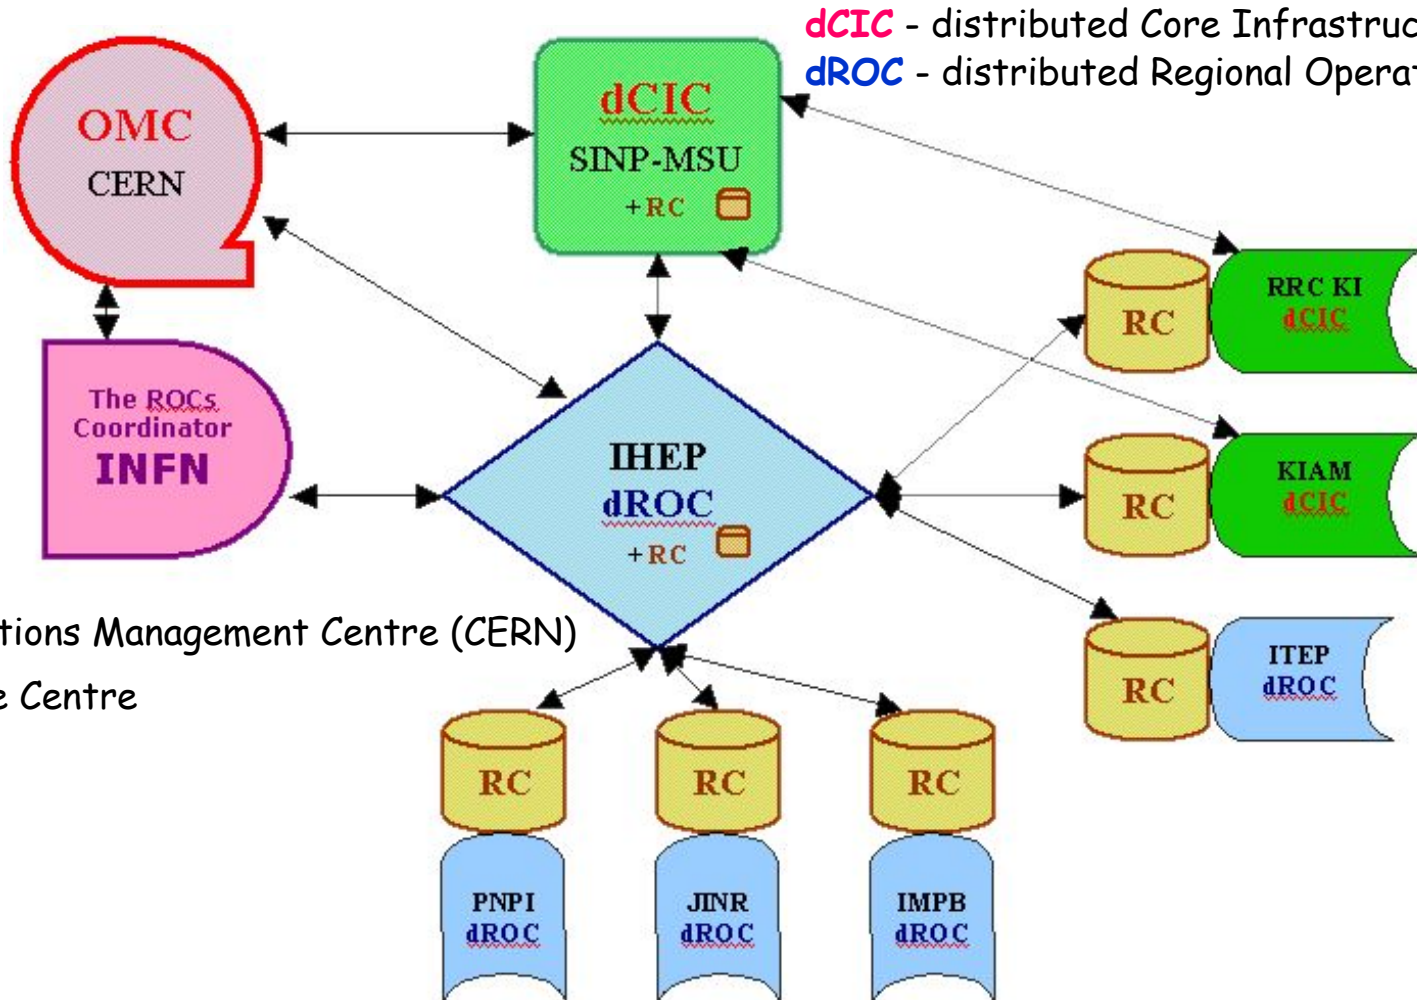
dCIC - distributed Core Infrastruc
dROC - distributed Regional Operat

OMC
CERN

dCIC
SINP-MSU
+RC

The ROCs
Coordinator
INFN

IHEP
dROC
+RC

RC
RRC KI
dCIC

RC
KIAM
dCIC

RC
ITEP
dROC

tions Management Centre (CERN)
e Centre

RC
PNPI
dROC

RC
JINR
dROC

RC
IMPB
dROC